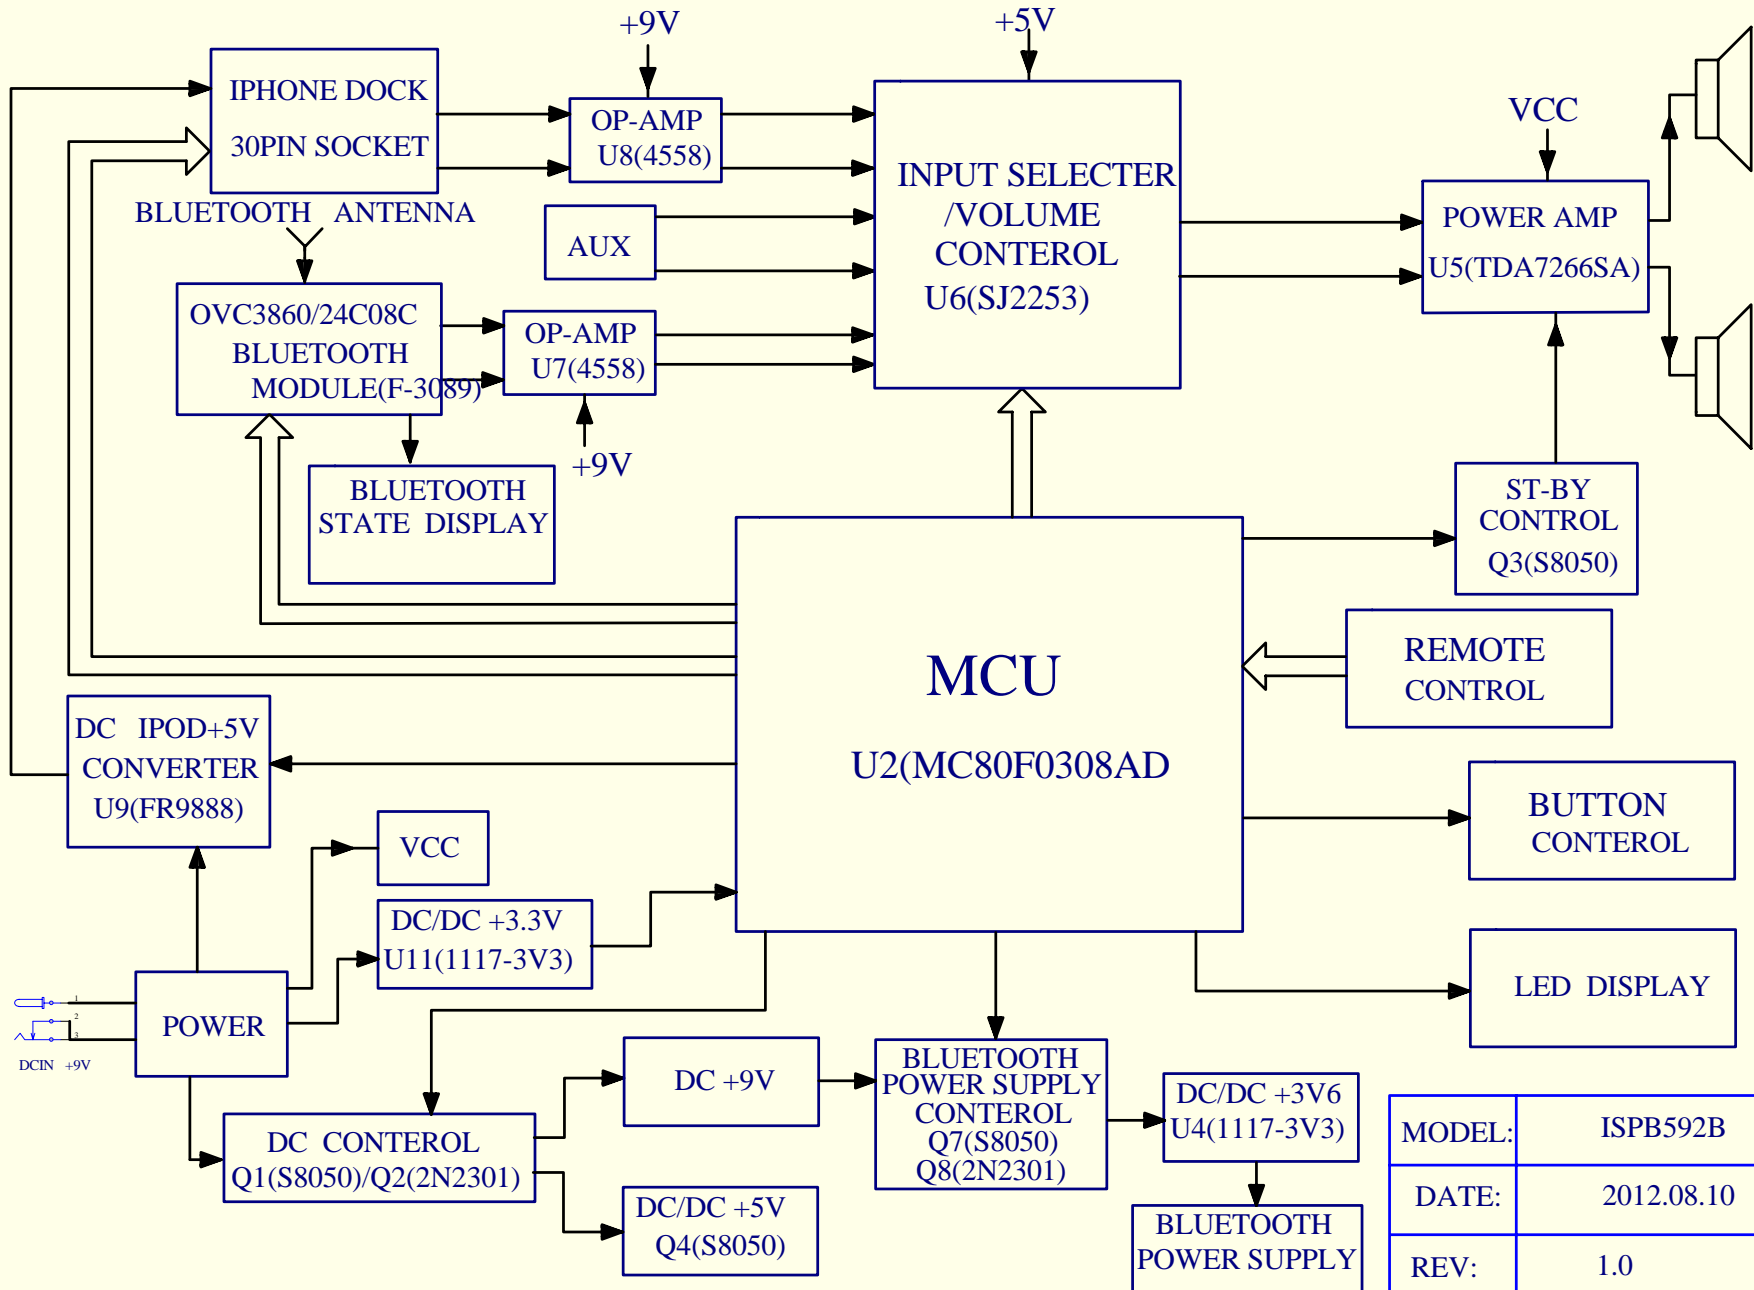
+9V

+5V

IPHONE DOCK
30PIN SOCKET

OP-AMP
U8(4558)

INPUT SELECTER
/VOLUME
CONTEROL
U6(SJ2253)

VCC

POWER AMP
U5(TDA7266SA)

BLUETOOTH ANTENNA

AUX

OVC3860/24C08C
BLUETOOTH
MODULE(F-3089)

OP-AMP
U7(4558)

+9V

BLUETOOTH
STATE DISPLAY

ST-BY
CONTROL
Q3(S8050)

MCU
U2(MC80F0308AD

REMOTE
CONTROL

DC IPOD+5V
CONVERTER
U9(FR9888)

BUTTON
CONTEROL

VCC

DC/DC +3.3V
U11(1117-3V3)

LED DISPLAY

1
2
3
DCIN +9V

POWER

DC +9V

BLUETOOTH
POWER SUPPLY
CONTEROL
Q7(S8050)
Q8(2N2301)

DC/DC +3V6
U4(1117-3V3)

DC CONTEROL
Q1(S8050)/Q2(2N2301)

DC/DC +5V
Q4(S8050)

BLUETOOTH
POWER SUPPLY

| MODEL: | ISPB592B |
|---|---|
| DATE: | 2012.08.10 |
| REV: | 1.0 |